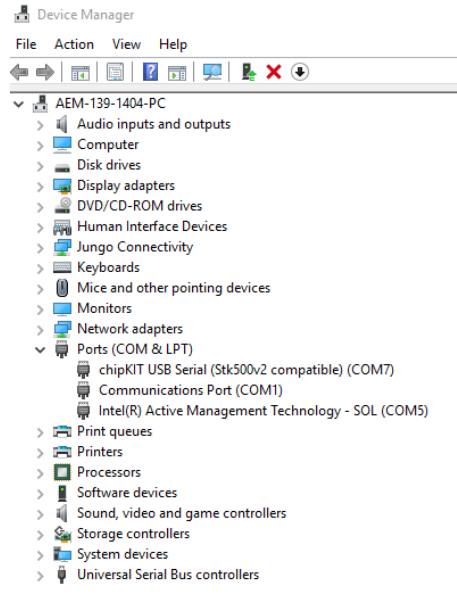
Device Manager

File Action View Help

AEM-139-1404-PC
Audio inputs and outputs
Computer
Disk drives
Display adapters
DVD/CD-ROM drives
Human Interface Devices
Jungo Connectivity
Keyboards
Mice and other pointing devices
Monitors
Network adapters
Ports (COM & LPT)
chipKIT USB Serial (Stk500v2 compatible) (COM7)
Communications Port (COM1)
Intel(R) Active Management Technology - SOL (COM5)
Print queues
Printers
Processors
Software devices
Sound, video and game controllers
Storage controllers
System devices
Universal Serial Bus controllers